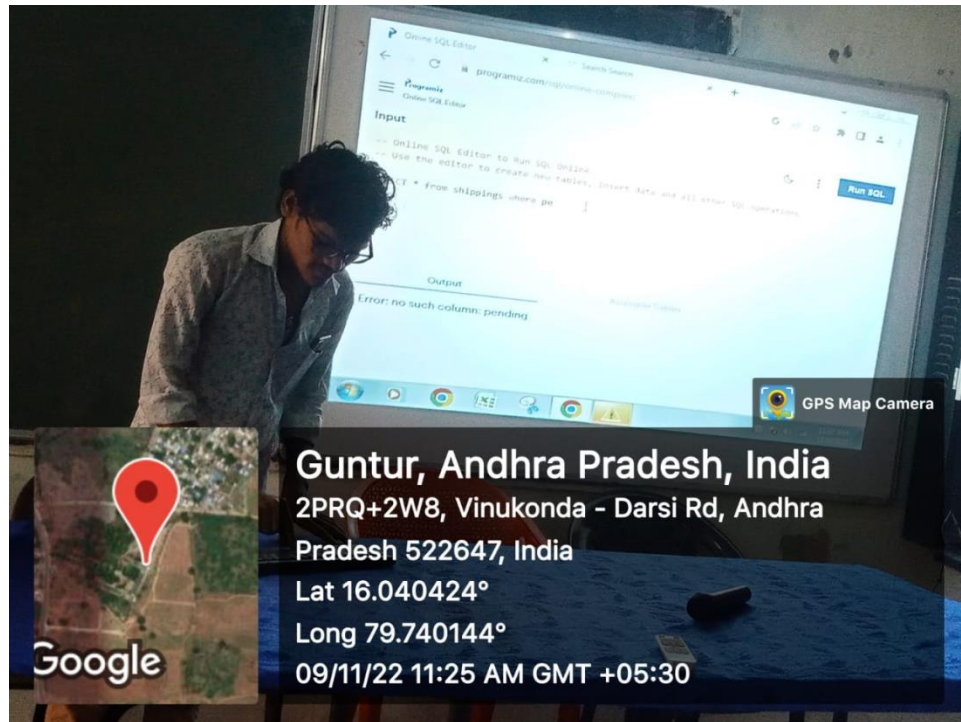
Online SQL Editor

programiz.com/sql/online-compiler/

Programiz
Online SQL Editor

Input

Run SQL

-- Online SQL Editor to Run SQL Online.
-- Use the editor to create new tables, insert data and all other SQL operations.

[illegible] * from shippings where pe

Output

Error: no such column: pending

GPS Map Camera

Google

Guntur, Andhra Pradesh, India
2PRQ+2W8, Vinukonda - Darsi Rd, Andhra Pradesh 522647, India
Lat 16.040424°
Long 79.740144°
09/11/22 11:25 AM GMT +05:30